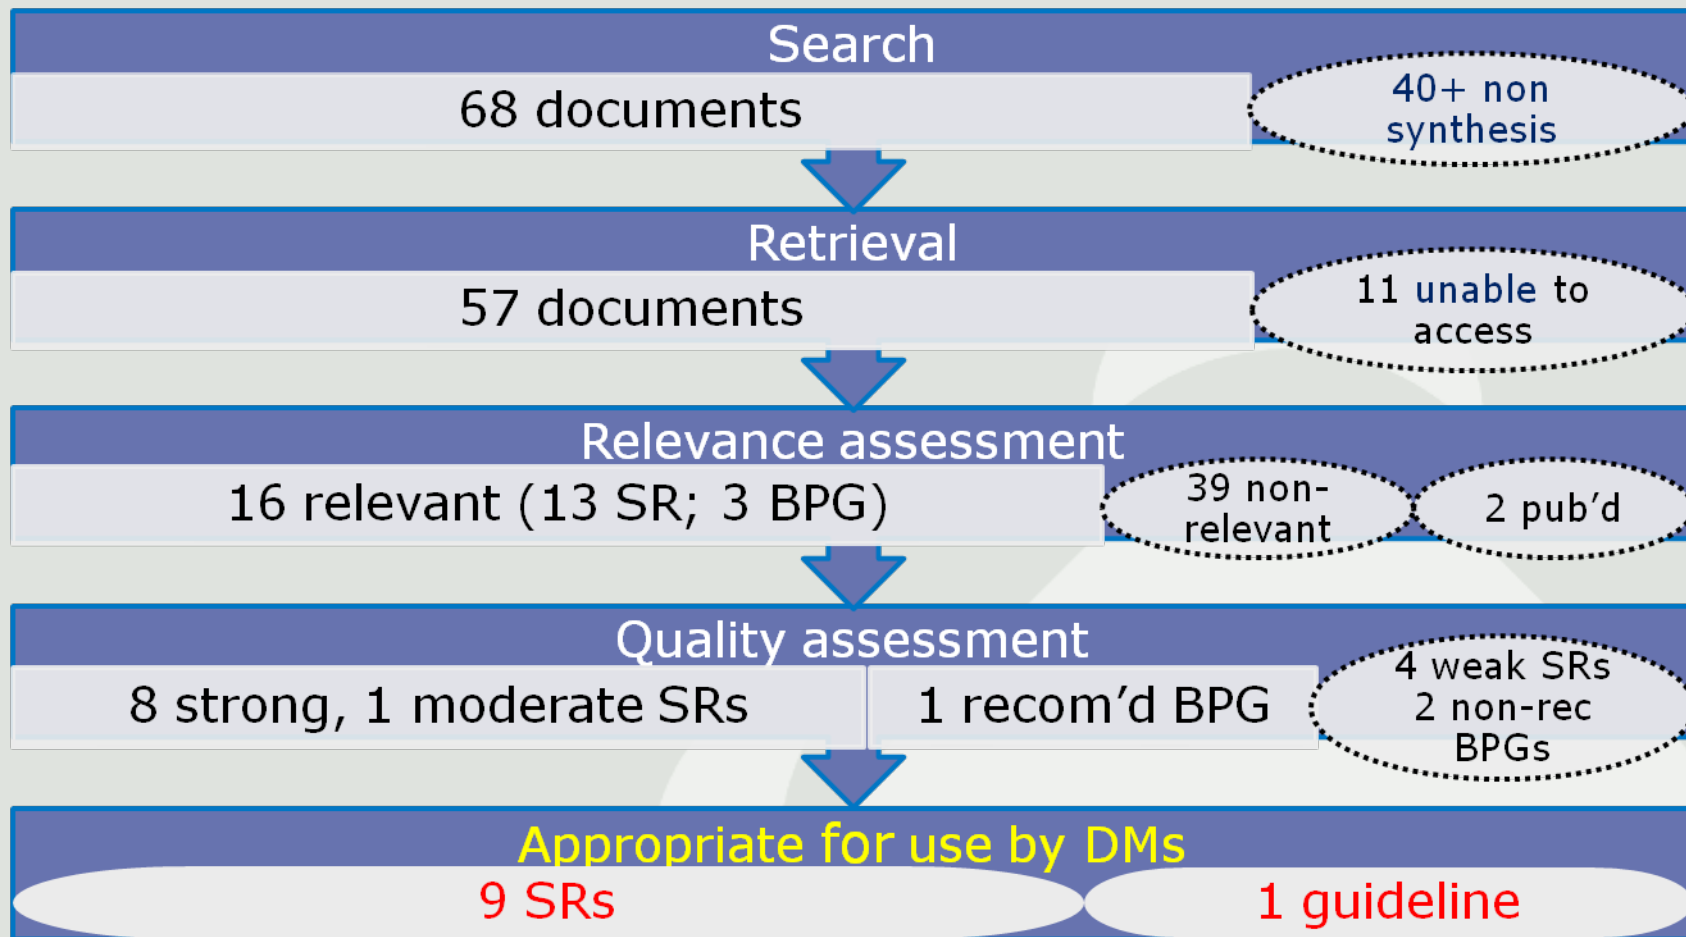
Search

68 documents

40+ non synthesis

Retrieval

57 documents

11 unable to access

Relevance assessment

16 relevant (13 SR; 3 BPG)

39 non-relevant

2 pub'd

Quality assessment

8 strong, 1 moderate SRs

1 recom'd BPG

4 weak SRs 2 non-rec BPGs

Appropriate for use by DMs

9 SRs

1 guideline